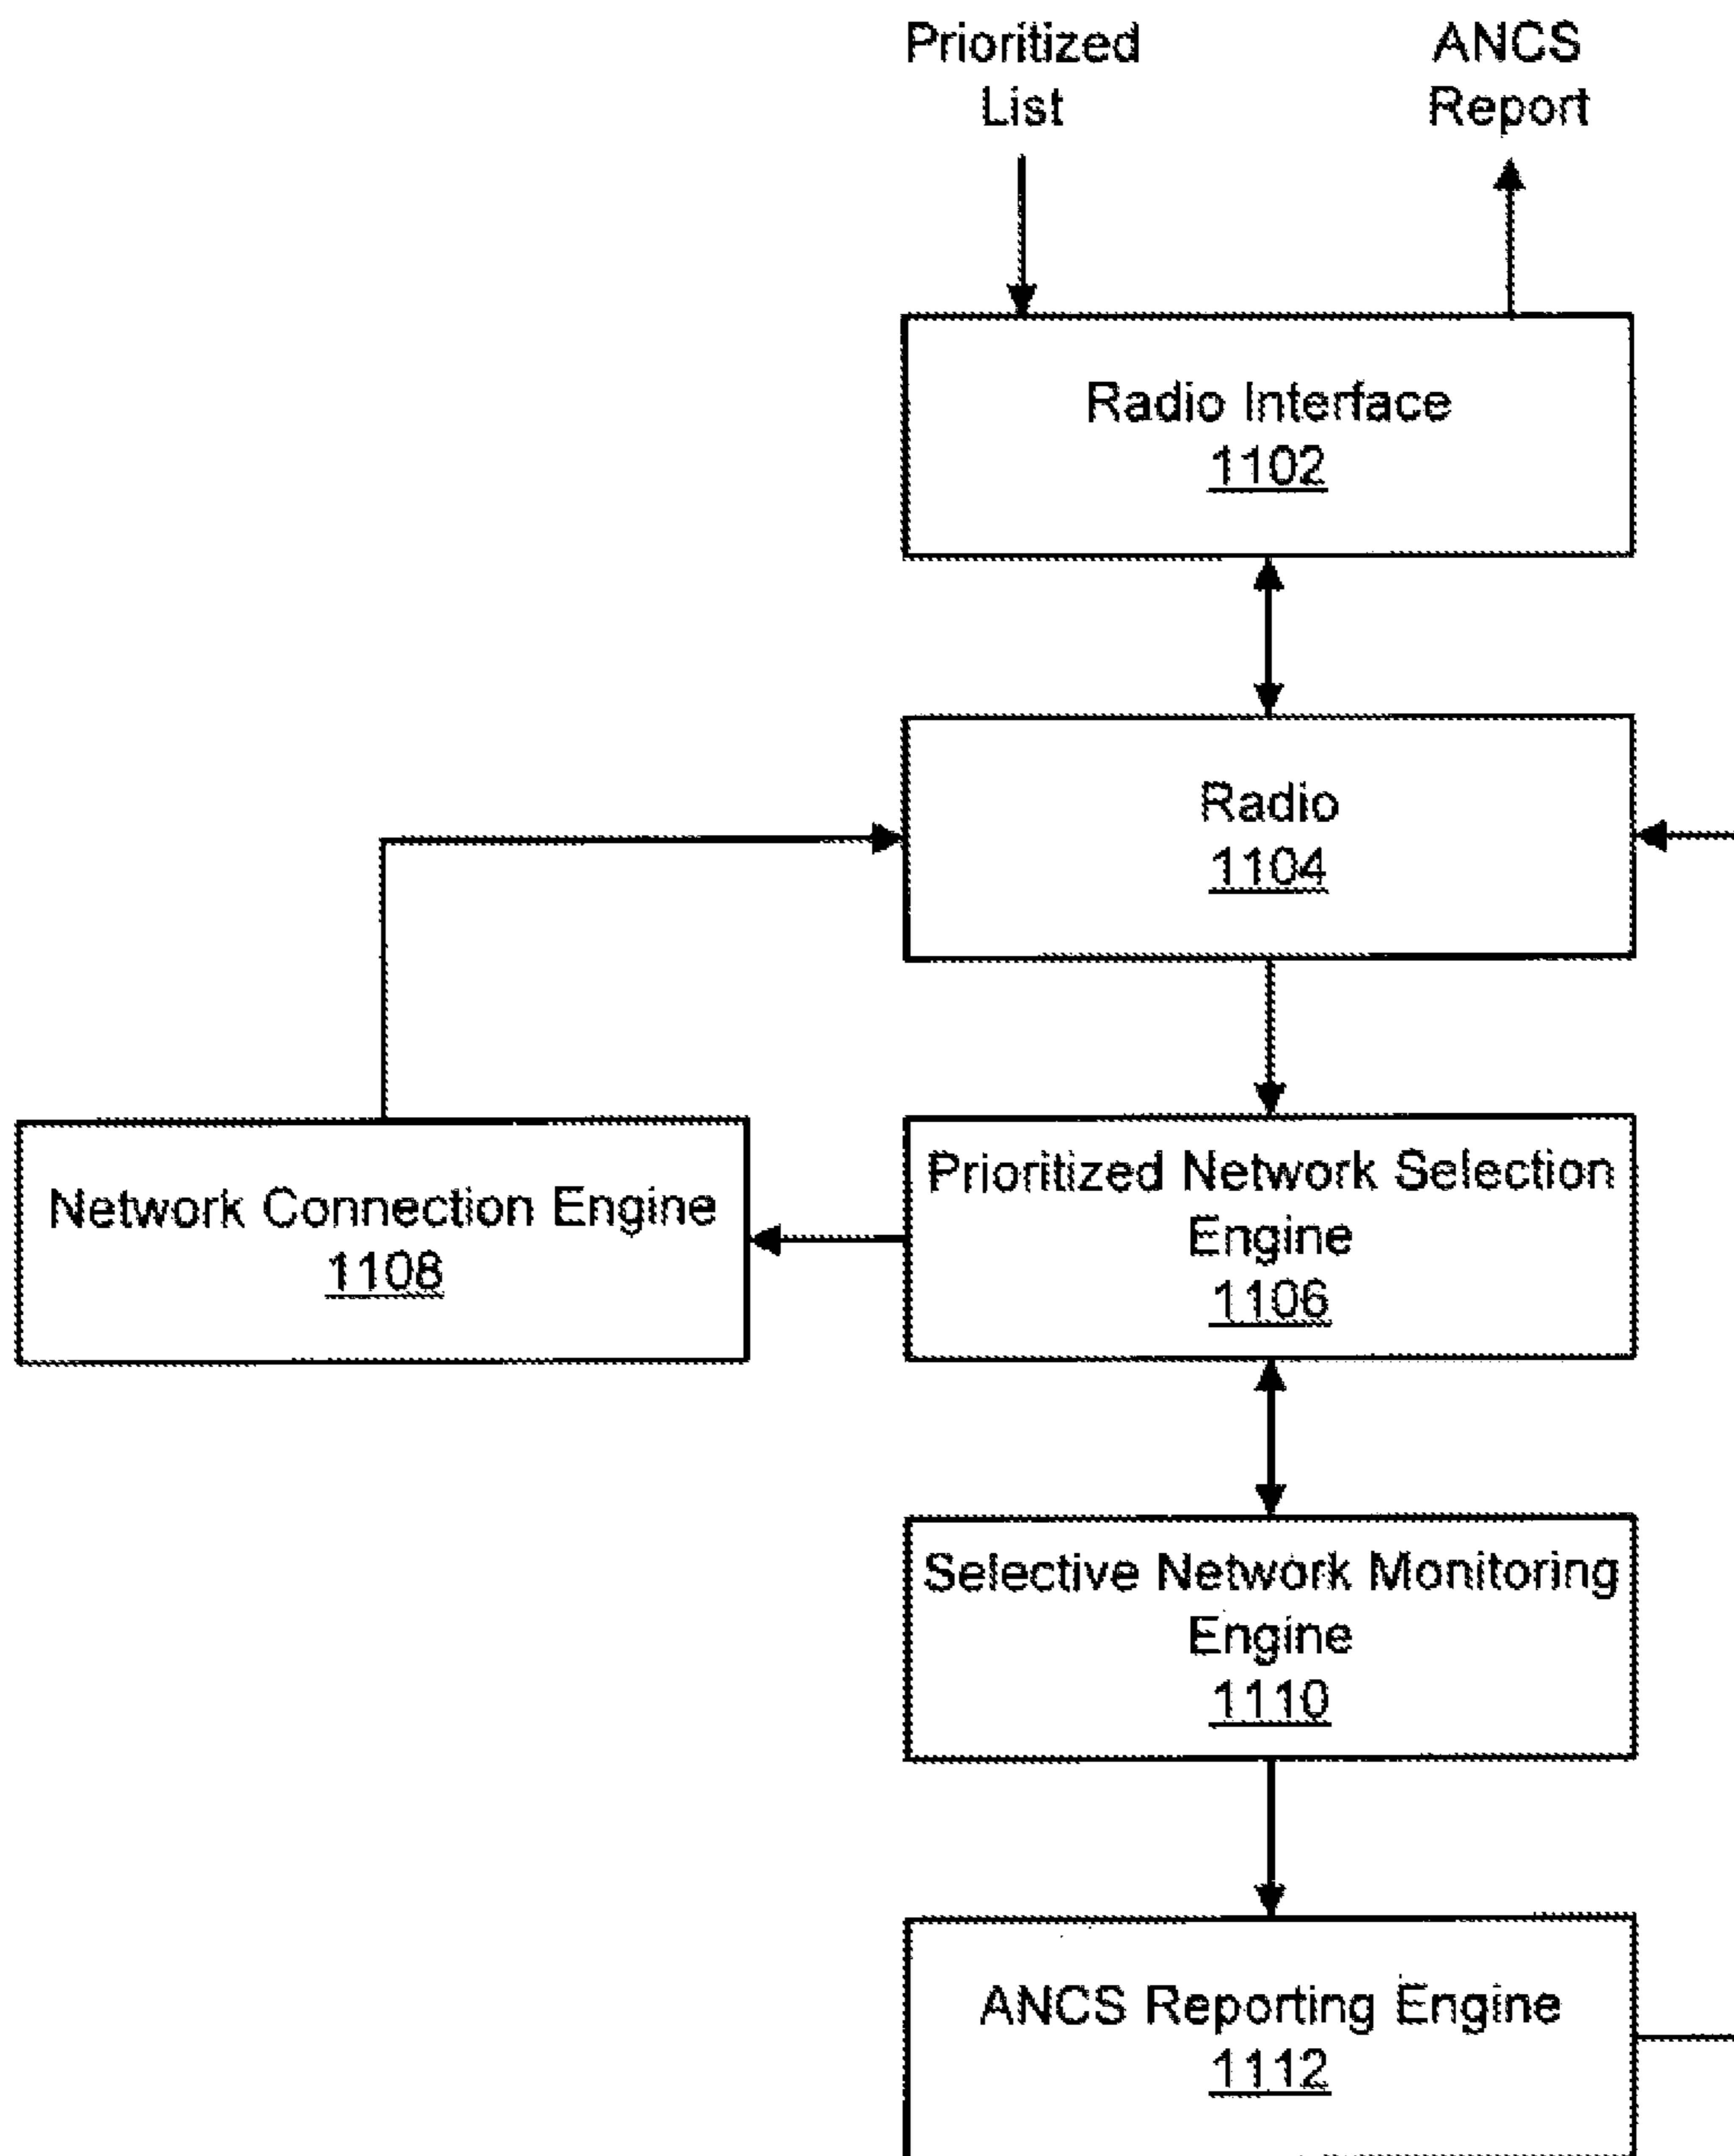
Prioritized List

ANCS Report

Radio Interface
1102

Radio
1104

Network Connection Engine
1108

Prioritized Network Selection Engine
1106

Selective Network Monitoring Engine
1110

ANCS Reporting Engine
1112